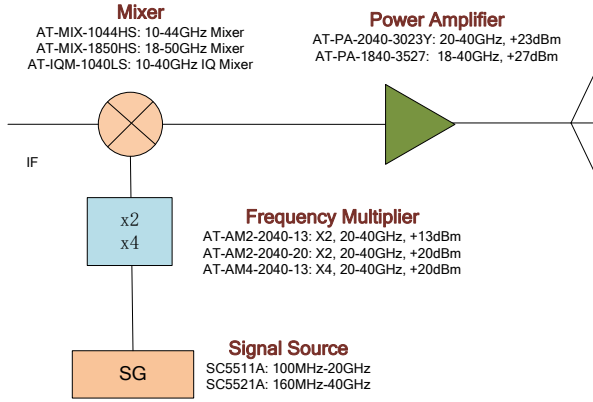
Mixer
AT-MIX-1044HS: 10-44GHz Mixer
AT-MIX-1850HS: 18-50GHz Mixer
AT-IQM-1040LS: 10-40GHz IQ Mixer

Power Amplifier
AT-PA-2040-3023Y: 20-40GHz, +23dBm
AT-PA-1840-3527: 18-40GHz, +27dBm

IF

x2
x4

Frequency Multiplier
AT-AM2-2040-13: X2, 20-40GHz, +13dBm
AT-AM2-2040-20: X2, 20-40GHz, +20dBm
AT-AM4-2040-13: X4, 20-40GHz, +20dBm

SG

Signal Source
SC5511A: 100MHz-20GHz
SC5521A: 160MHz-40GHz